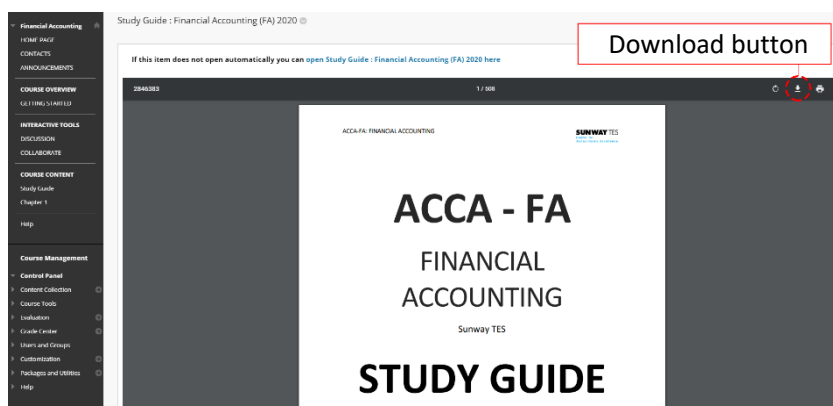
Financial Accounting
HOME PAGE
CONTACTS
ANNOUNCEMENTS

COURSE OVERVIEW
GETTING STARTED

INTERACTIVE TOOLS
DISCUSSION
COLLABORATE

COURSE CONTENT
Study Guide
Chapter 1

Help

Course Management

Control Panel
Content Collection
Course Tools
Evaluation
Grade Center
Users and Groups
Customization
Packages and Utilities
Help

Study Guide : Financial Accounting (FA) 2020

Download button

If this item does not open automatically you can open Study Guide : Financial Accounting (FA) 2020 here

2846383

1 / 508

ACCA-FA: FINANCIAL ACCOUNTING

SUNWAY TES

ACCA - FA

FINANCIAL ACCOUNTING

Sunway TES

STUDY GUIDE